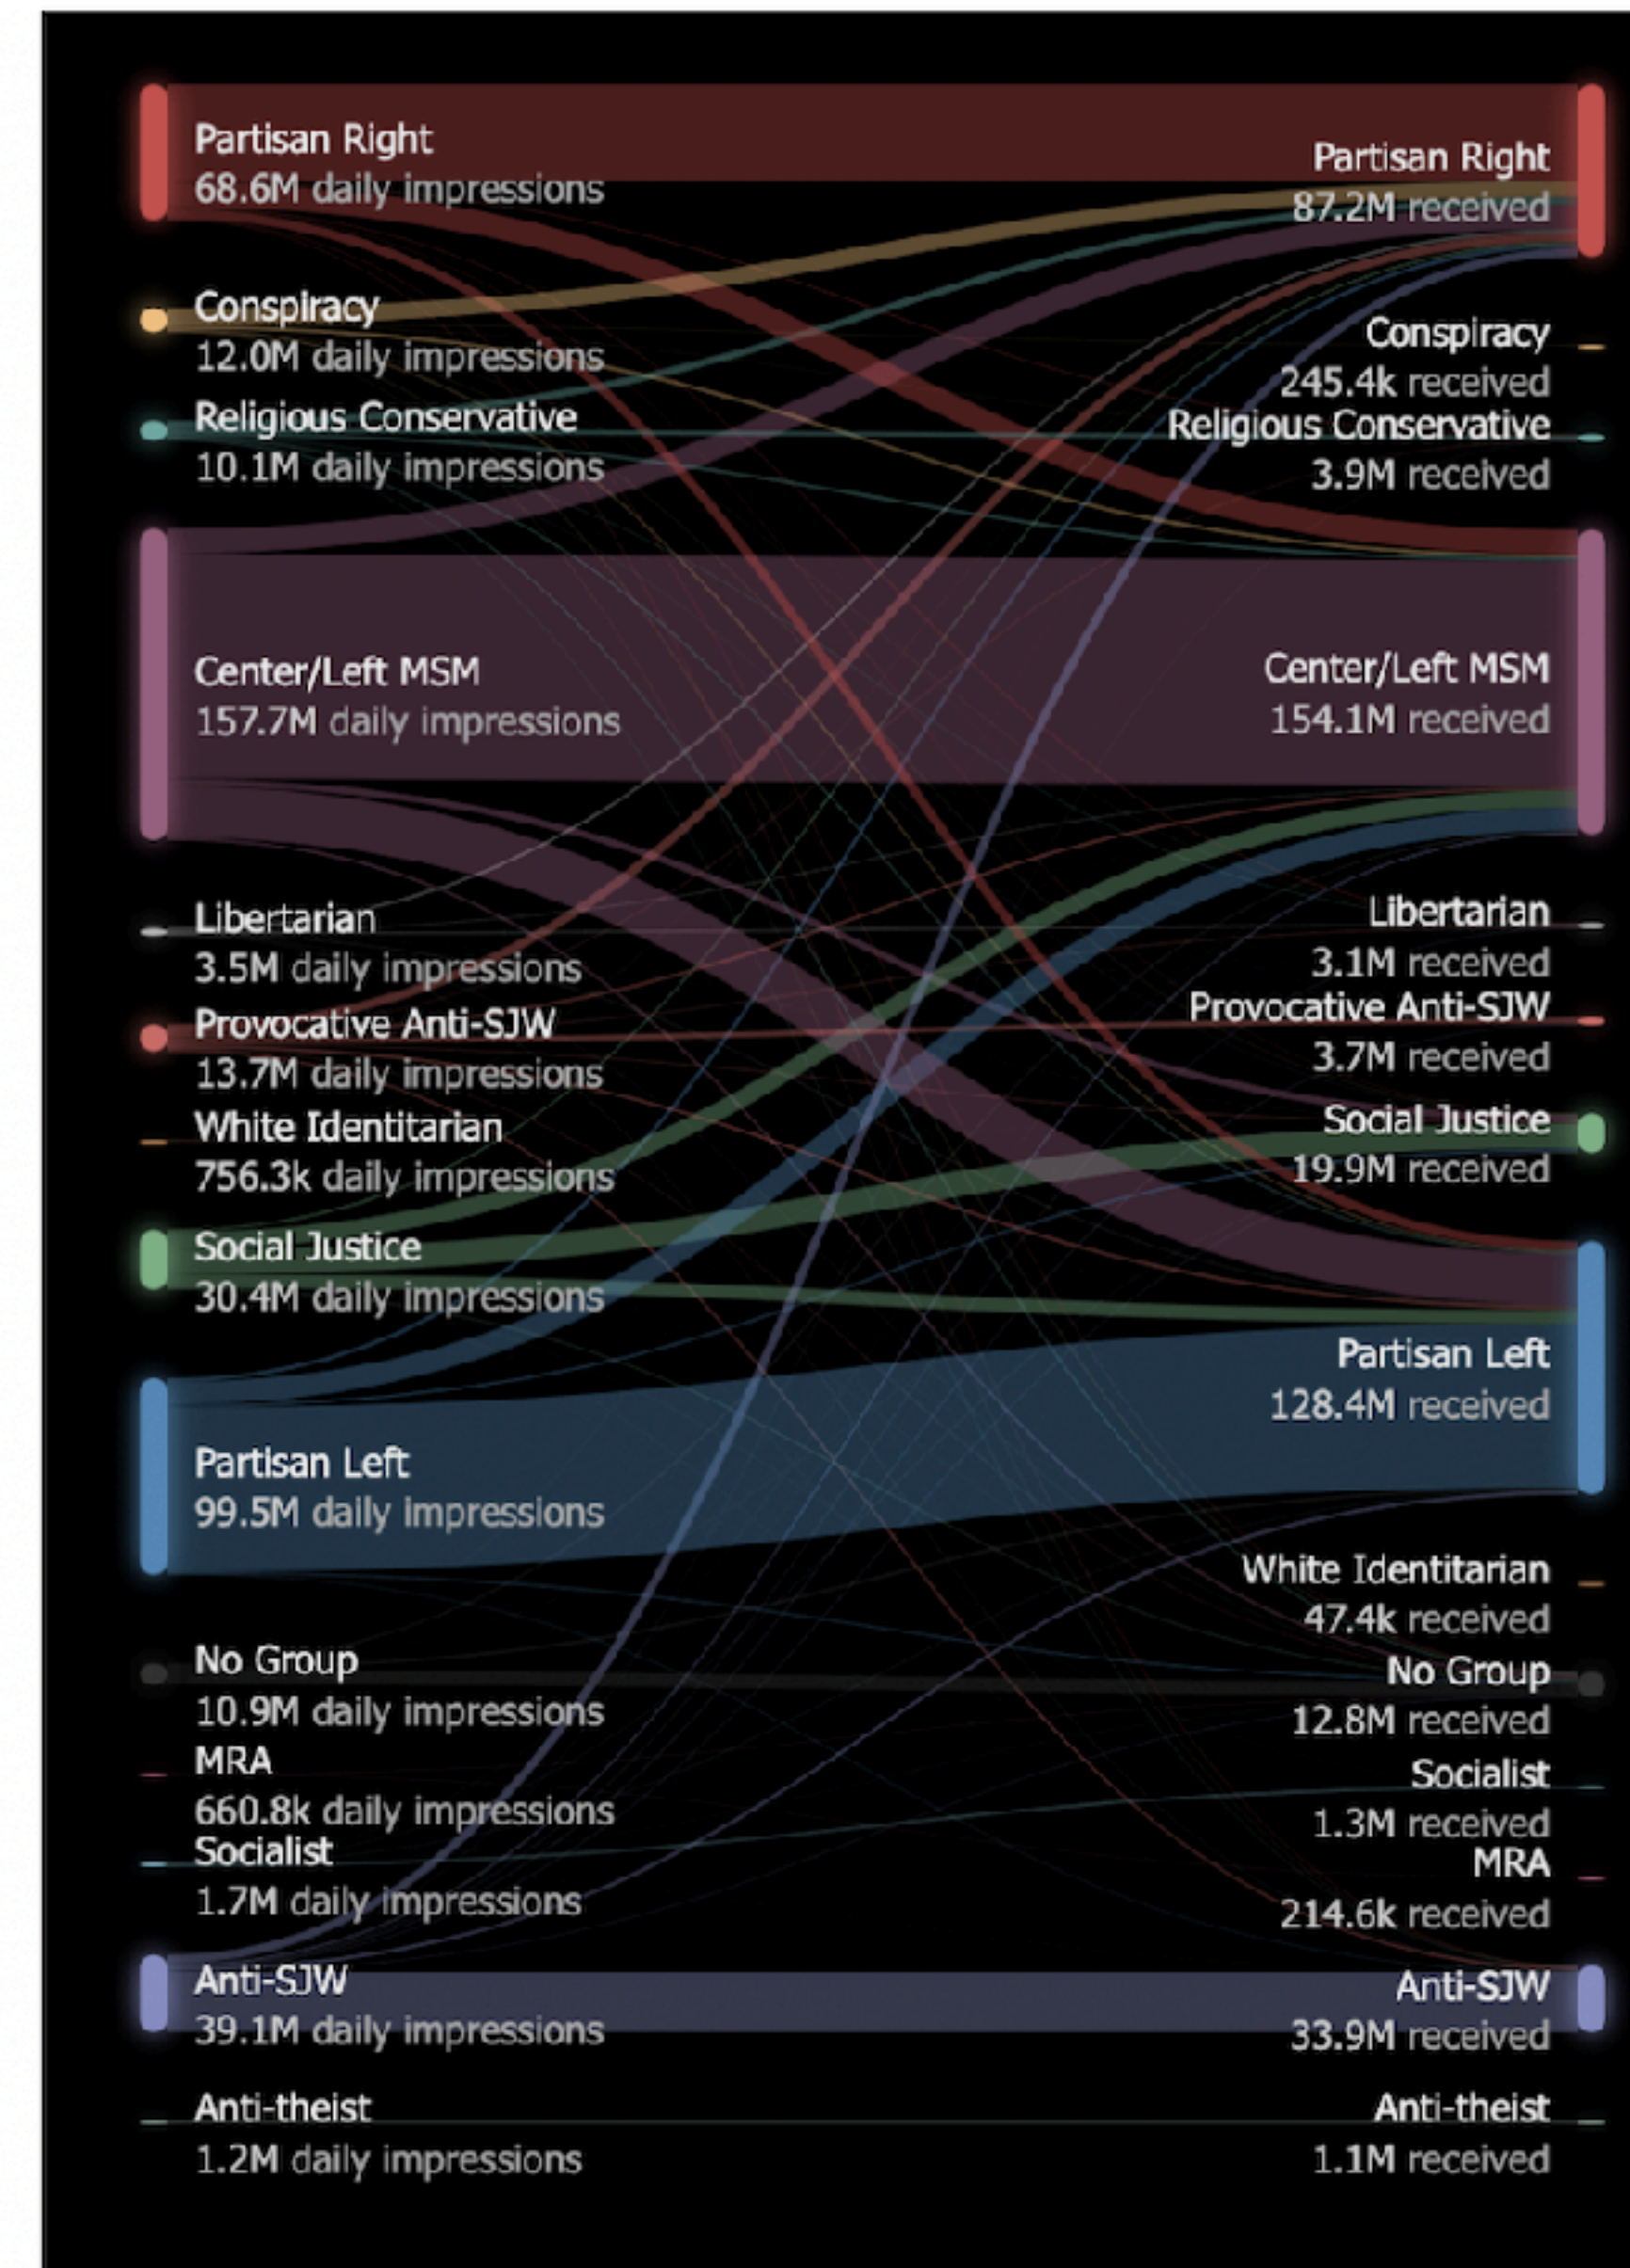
Partisan Right
68.6M daily impressions

Conspiracy
12.0M daily impressions

Religious Conservative
10.1M daily impressions

Center/Left MSM
157.7M daily impressions

Libertarian
3.5M daily impressions

Provocative Anti-SJW
13.7M daily impressions

White Identitarian
756.3k daily impressions

Social Justice
30.4M daily impressions

Partisan Left
99.5M daily impressions

No Group
10.9M daily impressions

MRA
660.8k daily impressions

Socialist
1.7M daily impressions

Anti-SJW
39.1M daily impressions

Anti-theist
1.2M daily impressions

Partisan Right
87.2M received

Conspiracy
245.4k received

Religious Conservative
3.9M received

Center/Left MSM
154.1M received

Libertarian
3.1M received

Provocative Anti-SJW
3.7M received

Social Justice
19.9M received

Partisan Left
128.4M received

White Identitarian
47.4k received

No Group
12.8M received

Socialist
1.3M received

MRA
214.6k received

Anti-SJW
33.9M received

Anti-theist
1.1M received